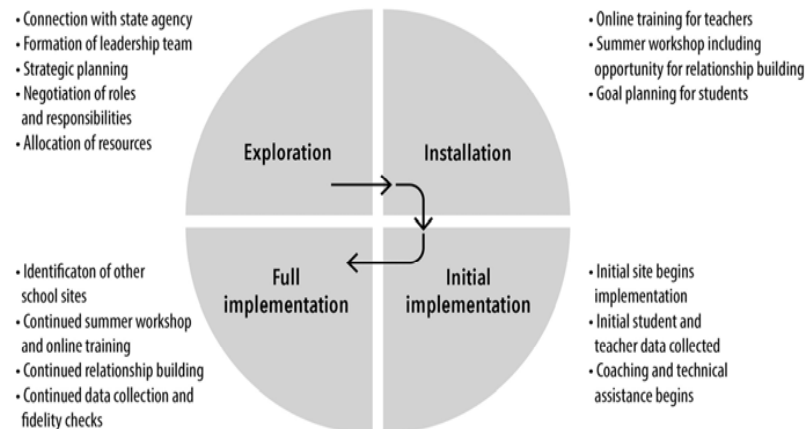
• Connection with state agency
• Formation of leadership team
• Strategic planning
• Negotiation of roles and responsibilities
• Allocation of resources

• Online training for teachers
• Summer workshop including opportunity for relationship building
• Goal planning for students

Exploration

Installation

Full implementation

Initial implementation

• Identificaton of other school sites
• Continued summer workshop and online training
• Continued relationship building
• Continued data collection and fidelity checks

• Initial site begins implementation
• Initial student and teacher data collected
• Coaching and technical assistance begins